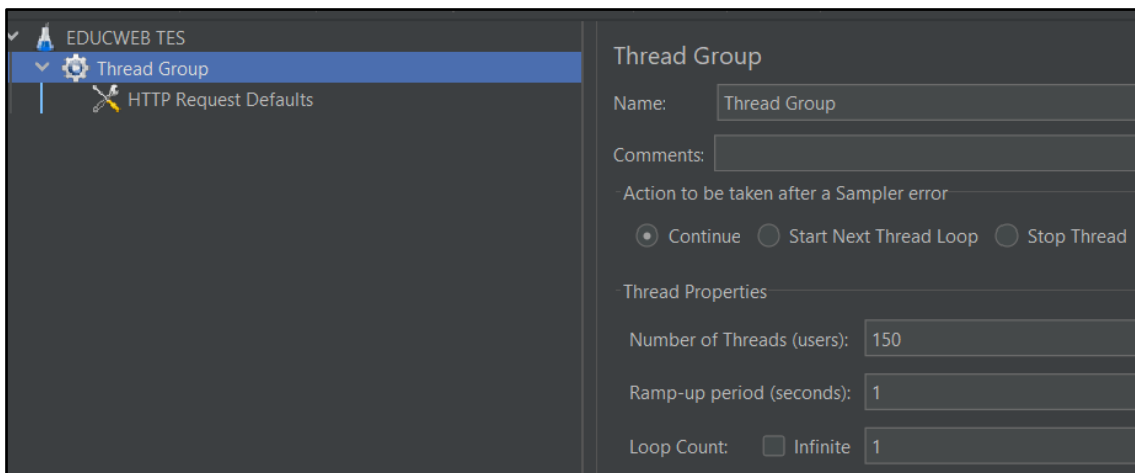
EDUCWEB TES
Thread Group
HTTP Request Defaults

Thread Group

Name: Thread Group

Comments:

Action to be taken after a Sampler error

Continue Start Next Thread Loop Stop Thread

Thread Properties

Number of Threads (users): 150

Ramp-up period (seconds): 1

Loop Count: Infinite 1